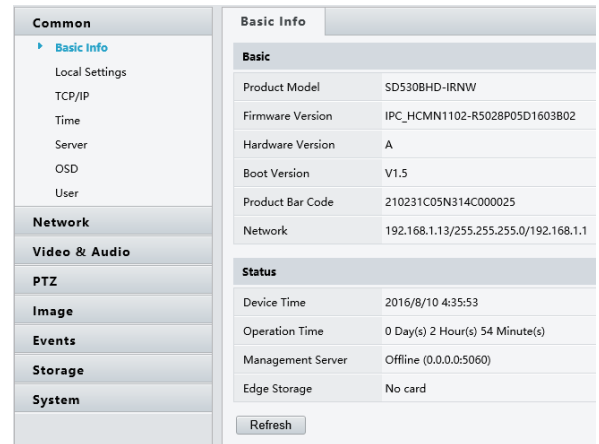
Common
Basic Info
Local Settings
TCP/IP
Time
Server
OSD
User
Network
Video & Audio
PTZ
Image
Events
Storage
System

Basic Info

Basic

| Product Model | SD530BHD-IRNW |
|---|---|
| Firmware Version | IPC_HCMN1102-R5028P05D1603B02 |
| Hardware Version | A |
| Boot Version | V1.5 |
| Product Bar Code | 210231C05N314C000025 |
| Network | 192.168.1.13/255.255.255.0/192.168.1.1 |

Status

| Device Time | 2016/8/10 4:35:53 |
|---|---|
| Operation Time | 0 Day(s) 2 Hour(s) 54 Minute(s) |
| Management Server | Offline (0.0.0.0:5060) |
| Edge Storage | No card |

Refresh